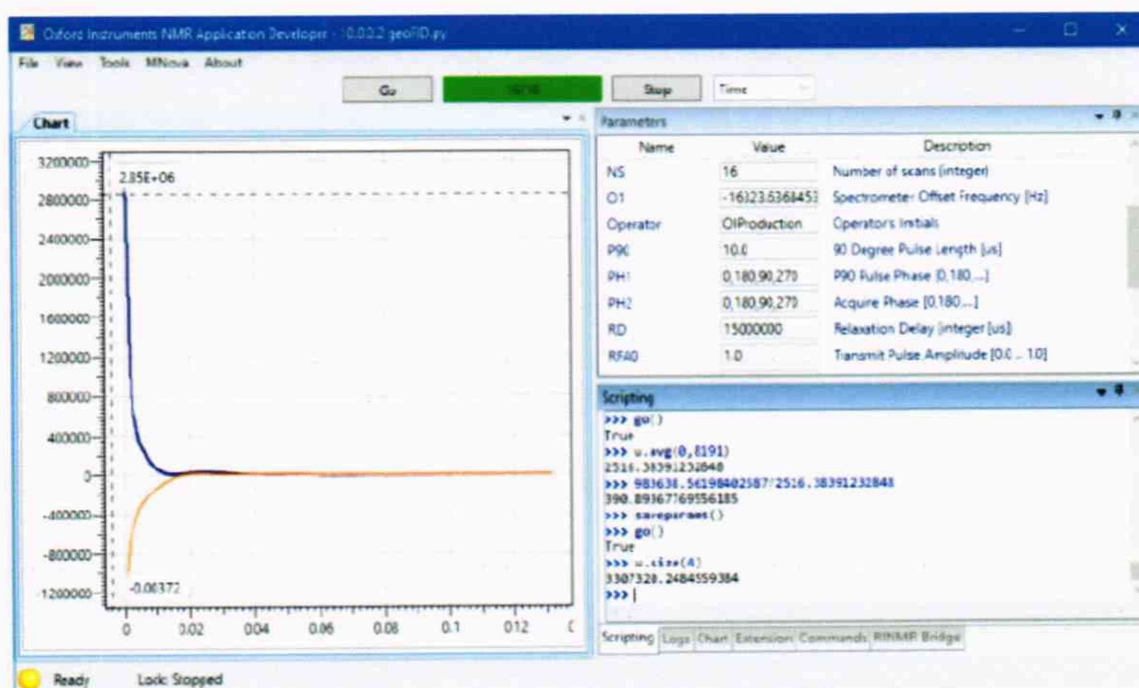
Oxford Instruments NMR Application Developer - 10.0.2.2 geoFID.py

File View Tools MNova About

Go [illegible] Stop Time

Chart

3200000
2800000
2400000
2000000
1600000
1200000
800000
400000
0
-400000
-800000
-1200000

2.85E+06

-0.06372

0 0.02 0.04 0.06 0.08 0.1 0.12

Parameters

| Name | Value | Description |
|---|---|---|
| NS | 16 | Number of scans (integer) |
| O1 | -16323.5368453 | Spectrometer Offset Frequency [Hz] |
| Operator | OIProduction | Operators Initials |
| P90 | 10.0 | 90 Degree Pulse Length [us] |
| PH1 | 0,180,90,270 | P90 Pulse Phase [0,180,...] |
| PH2 | 0,180,90,270 | Acquire Phase [0,180,...] |
| RD | 15000000 | Relaxation Delay (integer [us]) |
| RFA0 | 1.0 | Transmit Pulse Amplitude [0.0 ... 1.0] |

Scripting

>>> go()
True
>>> u.avg(0,8191)
2516.38391232848
>>> 983638.56198402587/2516.38391232848
390.89367769556185
>>> saveparams()
>>> go()
True
>>> u.size(4)
3307328.2484559384
>>> |

Scripting Logs Chart Extension Commands RINMR Bridge

Ready Lock: Stopped